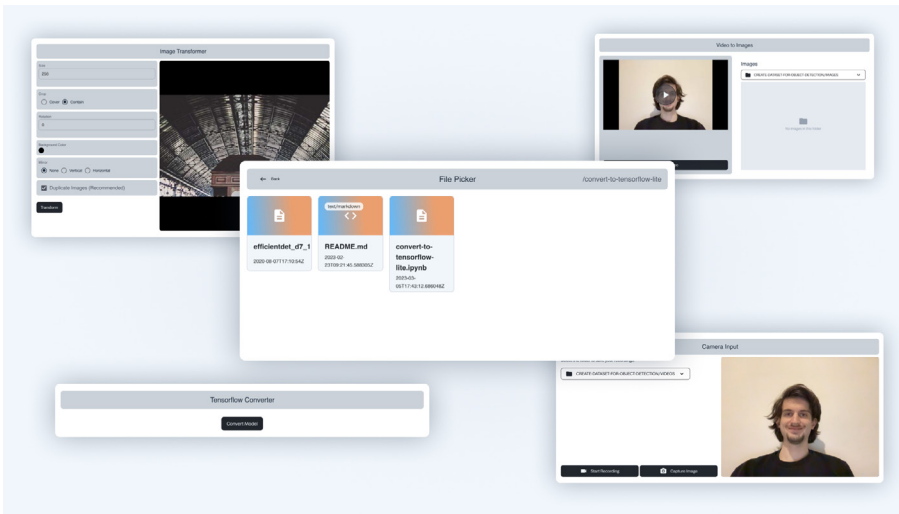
Image Transformer

Size
255

Fit
Cover Contain

Rotation
0

Background Color

Mirror
None Vertical Horizontal

Duplicate Images (Recommended)

Transform

Video to Images

Images

CREATE-DATASET-FOR-OBJECT-DETECTION/IMAGES

No images in this folder

File Picker

Back

/convert-to-tensorflow-lite

efficientdet_d7_1

2020-08-07T17:10:54Z

text/markdown

README.md

2022-02-23T09:21:45.588005Z

convert-to-tensorflow-lite.ipynb

2023-03-05T17:43:12.686016Z

Camera Input

CREATE-DATASET-FOR-OBJECT-DETECTION/VIDEOS

Start Recording

Capture Image

Tensorflow Converter

Convert Model